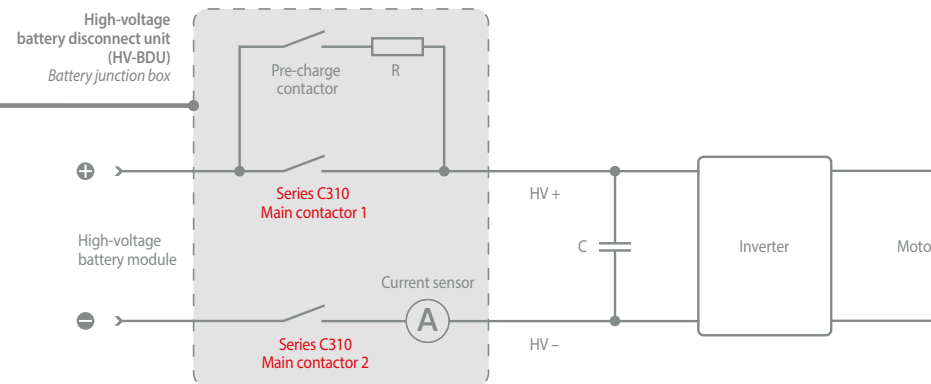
High-voltage battery disconnect unit (HV-BDU)
Battery junction box

Pre-charge contactor

R

Series C310
Main contactor 1

HV +

High-voltage battery module

C

Inverter

Moto

Current sensor

A

Series C310
Main contactor 2

HV –